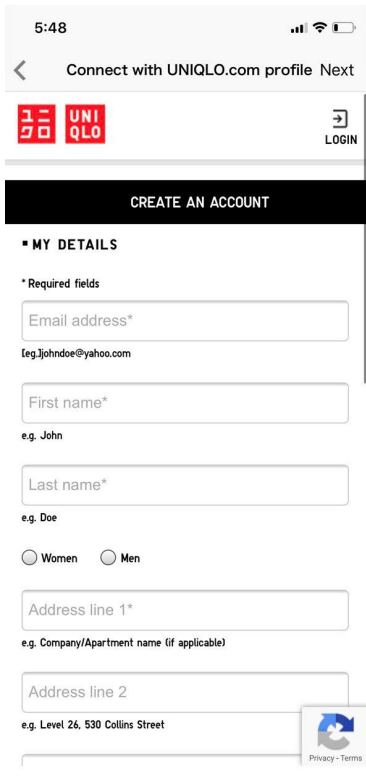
5:48

Connect with UNIQLO.com profile Next

ユニ クロ UNI QLO

LOGIN

CREATE AN ACCOUNT

MY DETAILS

* Required fields

Email address*

[eg.]johndoe@yahoo.com

First name*

e.g. John

Last name*

e.g. Doe

Women Men

Address line 1*

e.g. Company/Apartment name (if applicable)

Address line 2

e.g. Level 26, 530 Collins Street

Privacy - Terms